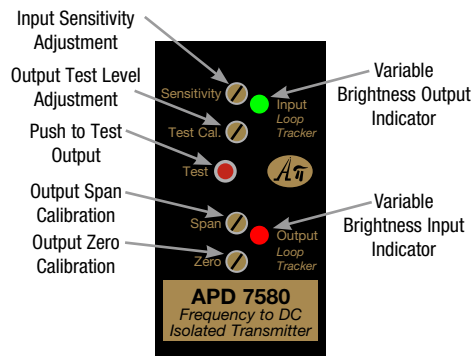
Input Sensitivity Adjustment

Output Test Level Adjustment

Push to Test Output

Output Span Calibration

Output Zero Calibration

Variable Brightness Output Indicator

Variable Brightness Input Indicator

Sensitivity

Input
Loop
Tracker

Test Cal.

Test

Span

Output
Loop
Tracker

Zero

APD 7580
Frequency to DC
Isolated Transmitter